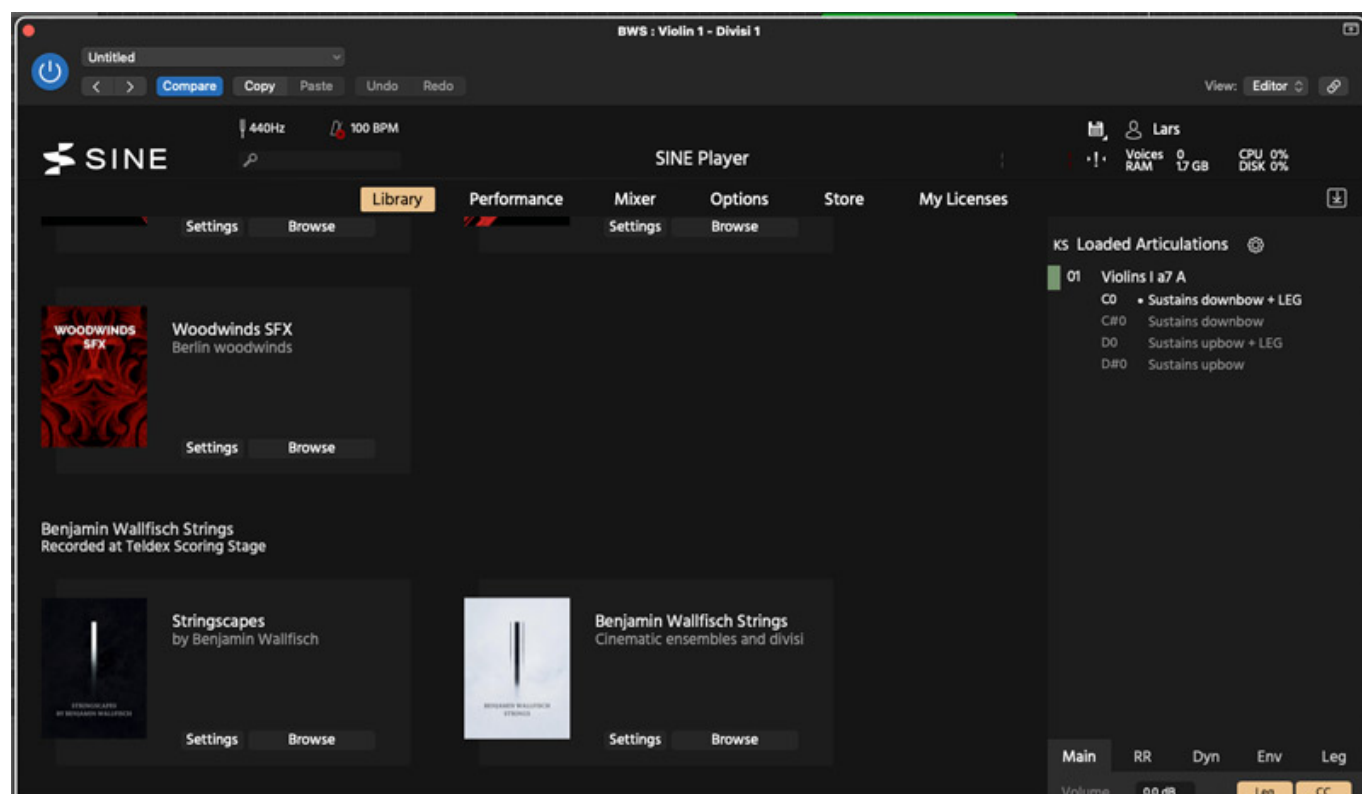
BWS : Violin 1 - Divisi 1

Untitled

< > Compare Copy Paste Undo Redo

View: Editor

440Hz 100 BPM

SINE

SINE Player

Lars

Voices 0 RAM 1.7 GB CPU 0% DISK 0%

Library Performance Mixer Options Store My Licenses

Settings Browse

Settings Browse

KS Loaded Articulations

01 Violins I a7 A
C0 • Sustains downbow + LEG
C#0 Sustains downbow
D0 Sustains upbow + LEG
D#0 Sustains upbow

WOODWINDS SFX

Woodwinds SFX
Berlin woodwinds

Settings Browse

Benjamin Wallfisch Strings
Recorded at Teldex Scoring Stage

STRINGSCAPES BY BENJAMIN WALLFISCH

Stringscapes
by Benjamin Wallfisch

Settings Browse

BENJAMIN WALLFISCH STRINGS

Benjamin Wallfisch Strings
Cinematic ensembles and divisi

Settings Browse

Main RR Dyn Env Leg

Volume 0.0 dB Leg CC